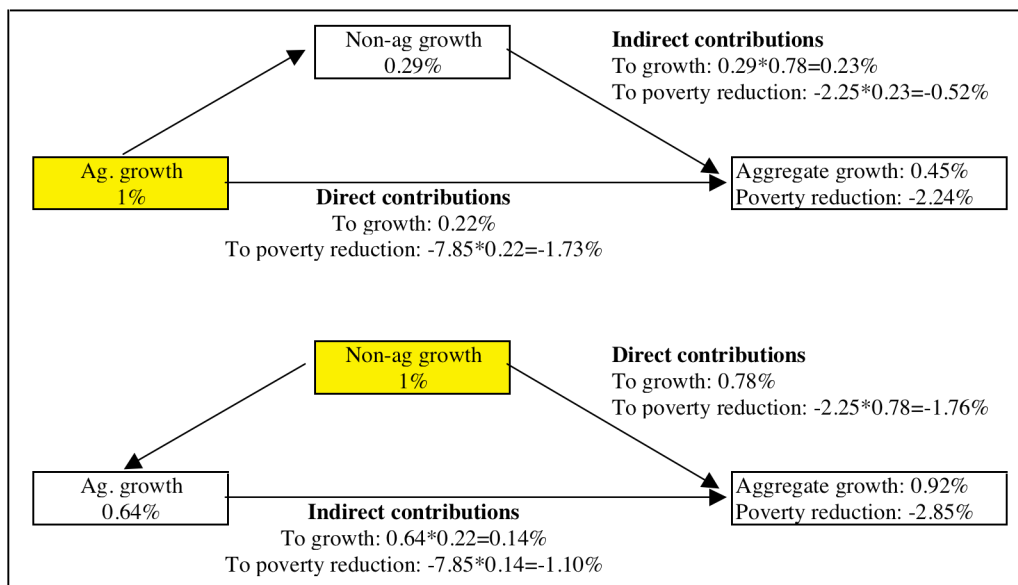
Non-ag growth
0.29%

Indirect contributions
To growth: 0.29*0.78=0.23%
To poverty reduction: -2.25*0.23=-0.52%

Ag. growth
1%

Aggregate growth: 0.45%
Poverty reduction: -2.24%

Direct contributions
To growth: 0.22%
To poverty reduction: -7.85*0.22=-1.73%

Non-ag growth
1%

Direct contributions
To growth: 0.78%
To poverty reduction: -2.25*0.78=-1.76%

Ag. growth
0.64%

Aggregate growth: 0.92%
Poverty reduction: -2.85%

Indirect contributions
To growth: 0.64*0.22=0.14%
To poverty reduction: -7.85*0.14=-1.10%